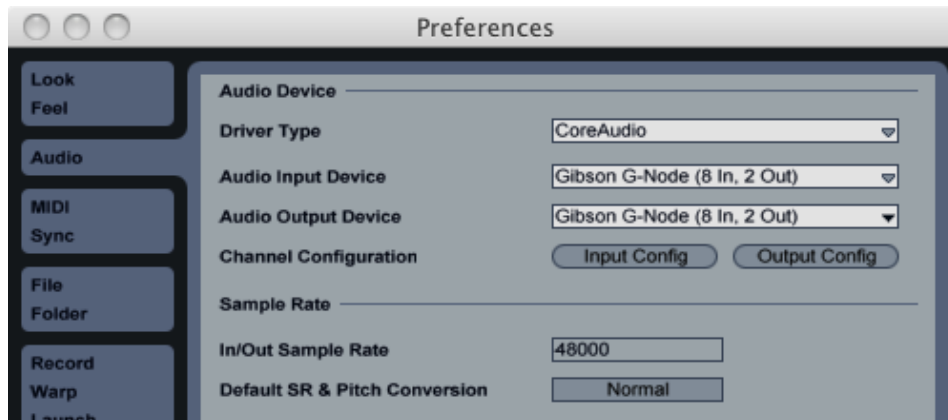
Preferences

Look
Feel

Audio

MIDI
Sync

File
Folder

Record
Warp
Launch

Audio Device

Driver Type
CoreAudio

Audio Input Device
Gibson G-Node (8 In, 2 Out)

Audio Output Device
Gibson G-Node (8 In, 2 Out)

Channel Configuration
Input Config
Output Config

Sample Rate

In/Out Sample Rate
48000

Default SR & Pitch Conversion
Normal